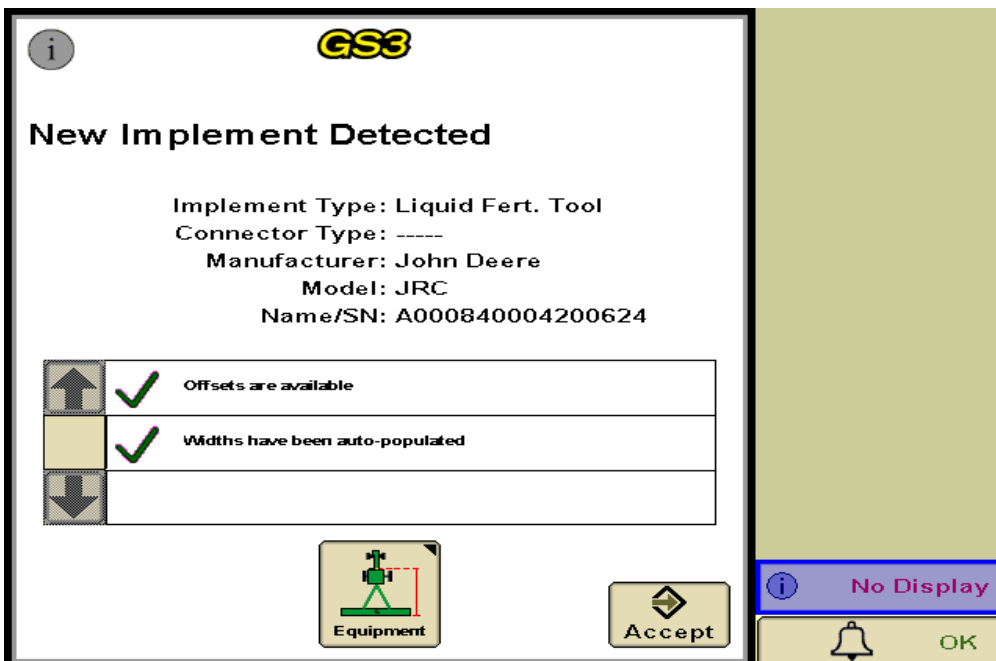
i

GS3

New Implement Detected

Implement Type: Liquid Fert. Tool
Connector Type: -----
Manufacturer: John Deere
Model: JRC
Name/SN: A000840004200624

Offsets are available

Widths have been auto-populated

Equipment

Accept

i No Display

OK